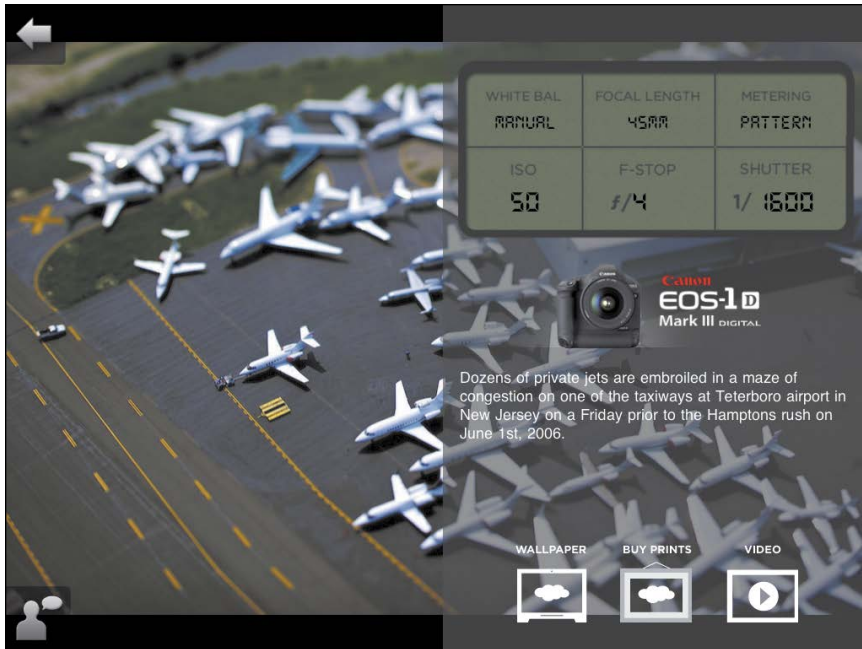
| WHITE BAL | FOCAL LENGTH | METERING |
|---|---|---|
| MANUAL | 45MM | PATTERN |
| ISO | F-STOP | SHUTTER |
| 50 | $f$/4 | 1/ 1600 |

Canon
EOS-1D
Mark III DIGITAL

Dozens of private jets are embroiled in a maze of congestion on one of the taxiways at Teterboro airport in New Jersey on a Friday prior to the Hamptons rush on June 1st, 2006.

WALLPAPER BUY PRINTS VIDEO